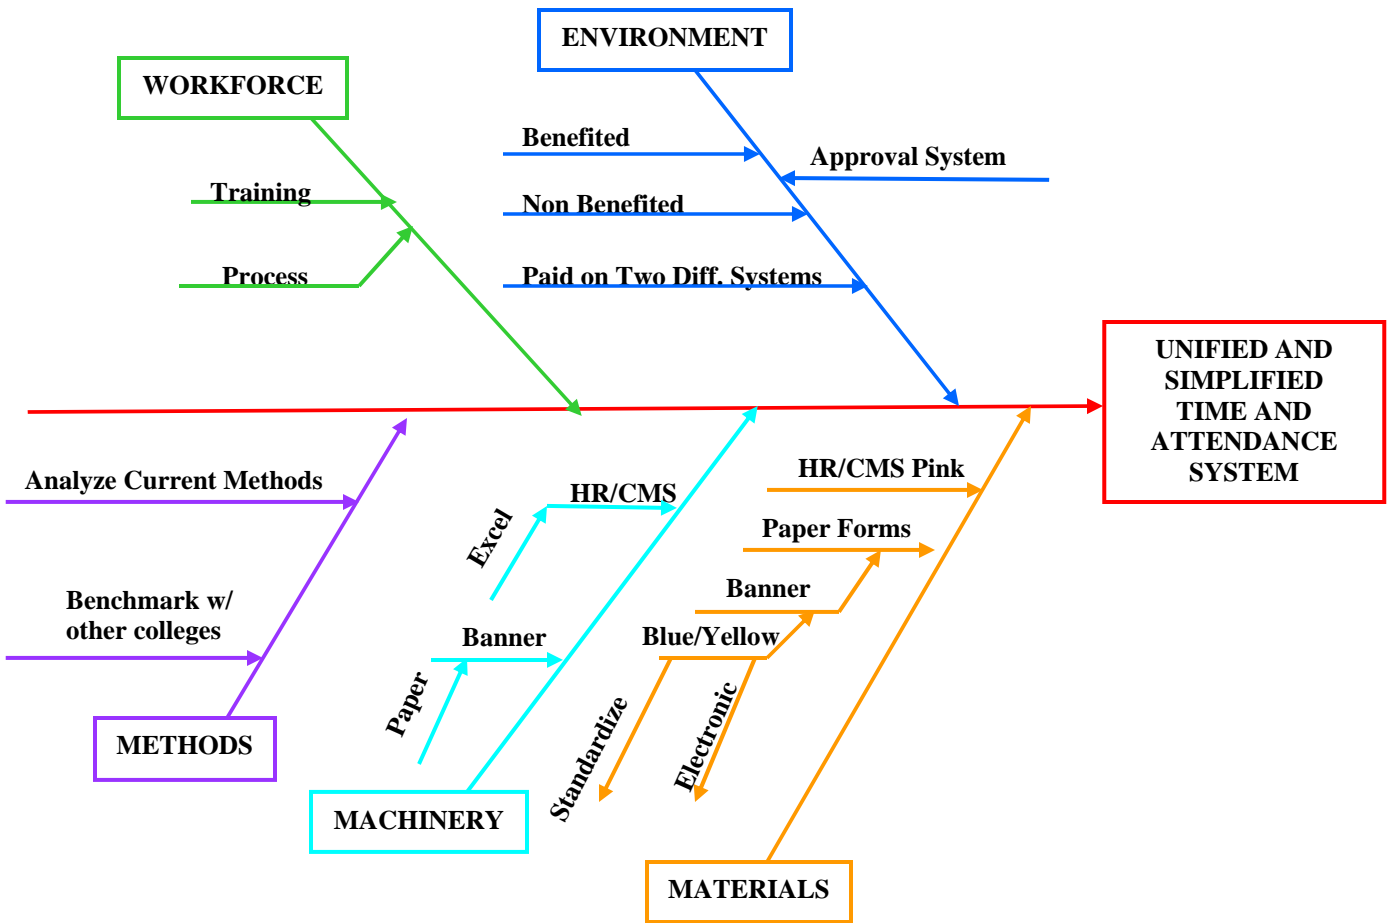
ENVIRONMENT

WORKFORCE

Benefited

Approval System

Training

Non Benefited

Process

Paid on Two Diff. Systems

UNIFIED AND SIMPLIFIED TIME AND ATTENDANCE SYSTEM

Analyze Current Methods

HR/CMS Pink

HR/CMS

Excel

Paper Forms

Benchmark w/ other colleges

Banner

Banner

Blue/Yellow

Paper

Standardize

Electronic

METHODS

MACHINERY

MATERIALS